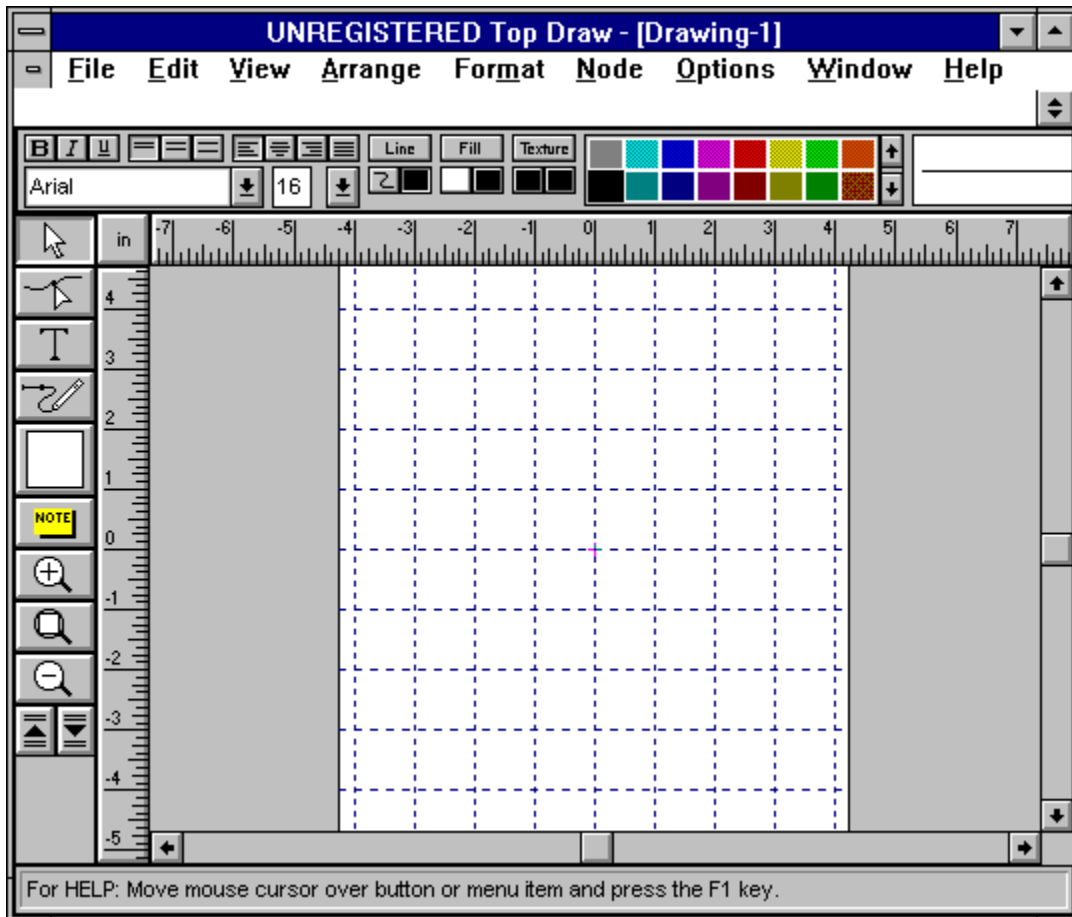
UNREGISTERED Top Draw - [Drawing-1]

File Edit View Arrange Format Node Options Window Help

B I U

Line Fill Texture

Arial 16

in

-7 -6 -5 -4 -3 -2 -1 0 1 2 3 4 5 6 7

4 3 2 1 0 -1 -2 -3 -4 -5

T

NOTE

For HELP: Move mouse cursor over button or menu item and press the F1 key.